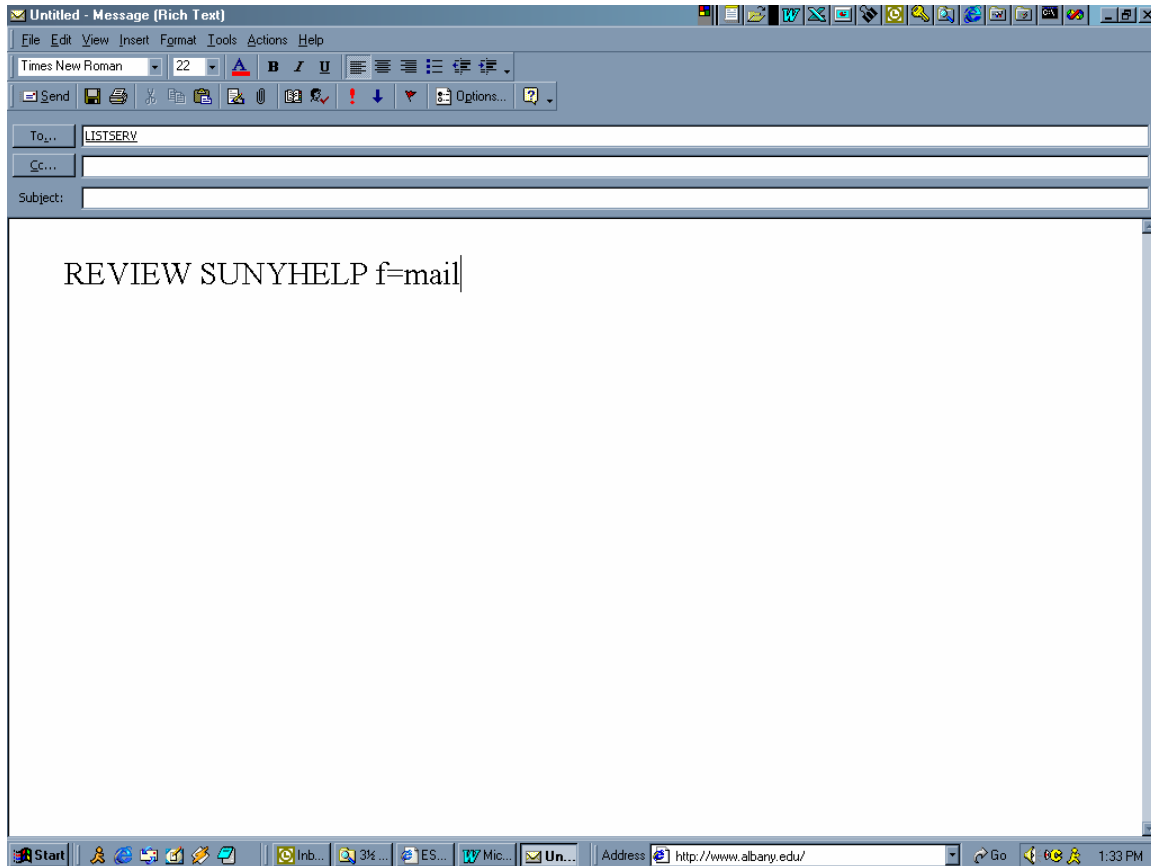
Untitled - Message (Rich Text)

File Edit View Insert Format Tools Actions Help

Times New Roman 22 A B I U

Send Options...

To... LISTSERV
Cc...
Subject:

REVIEW SUNYHELP f=mail

Start Inb... 3½ ... ES... Mic... Un... Address http://www.albany.edu/ Go 1:33 PM